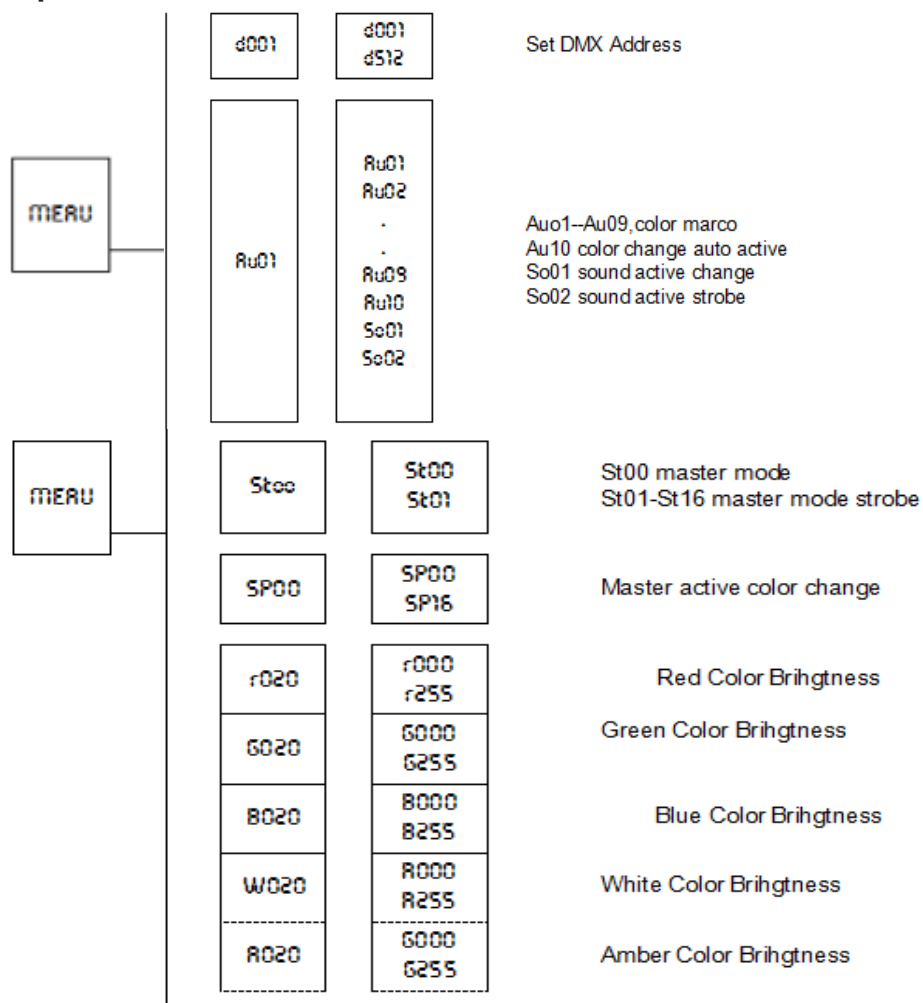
MENU

d001

d001
d512

Set DMX Address

Au01

Au01
Au02
.
.
Au09
Au10
So01
So02

Auo1--Au09,color marco
Au10 color change auto active
So01 sound active change
So02 sound active strobe

MENU

Stoo

St00
St01

St00 master mode
St01-St16 master mode strobe

SP00

SP00
SP16

Master active color change

r020

r000
r255

Red Color Brihgtness

G020

G000
G255

Green Color Brihgtness

B020

B000
B255

Blue Color Brihgtness

W020

A000
A255

White Color Brihgtness

A020

G000
G255

Amber Color Brihgtness